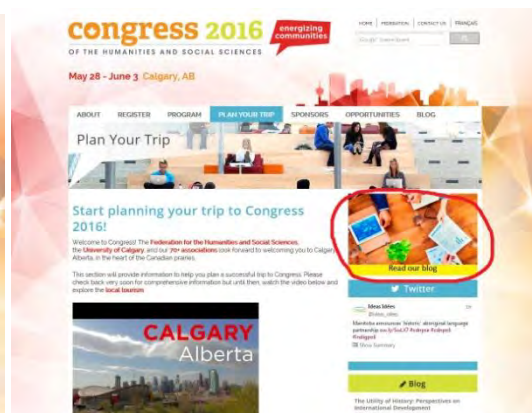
congress 2016
OF THE HUMANITIES AND SOCIAL SCIENCES
energizing communities
HOME | FEDERATION | CONTACT US | FRANÇAIS
Google™ Custom Search

May 28 - June 3 Calgary, AB

ABOUT REGISTER PROGRAM PLAN YOUR TRIP SPONSORS OPPORTUNITIES BLOG

Plan Your Trip

Start planning your trip to Congress 2016!

Welcome to Congress! The Federation for the Humanities and Social Sciences, the University of Calgary, and our 70+ associations look forward to welcoming you to Calgary, Alberta, in the heart of the Canadian prairies.

This section will provide information to help you plan a successful trip to Congress. Please check back very soon for comprehensive information but until then, watch the video below and explore the local tourism

CALGARY
Alberta

Read our blog

Twitter

Ideas Idées
@ideas_idees
Manitoba announces 'historic' aboriginal language partnership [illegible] #cdnpoli #ideasidees #indigpol
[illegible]

Blog

The Utility of History: Perspectives on International Development